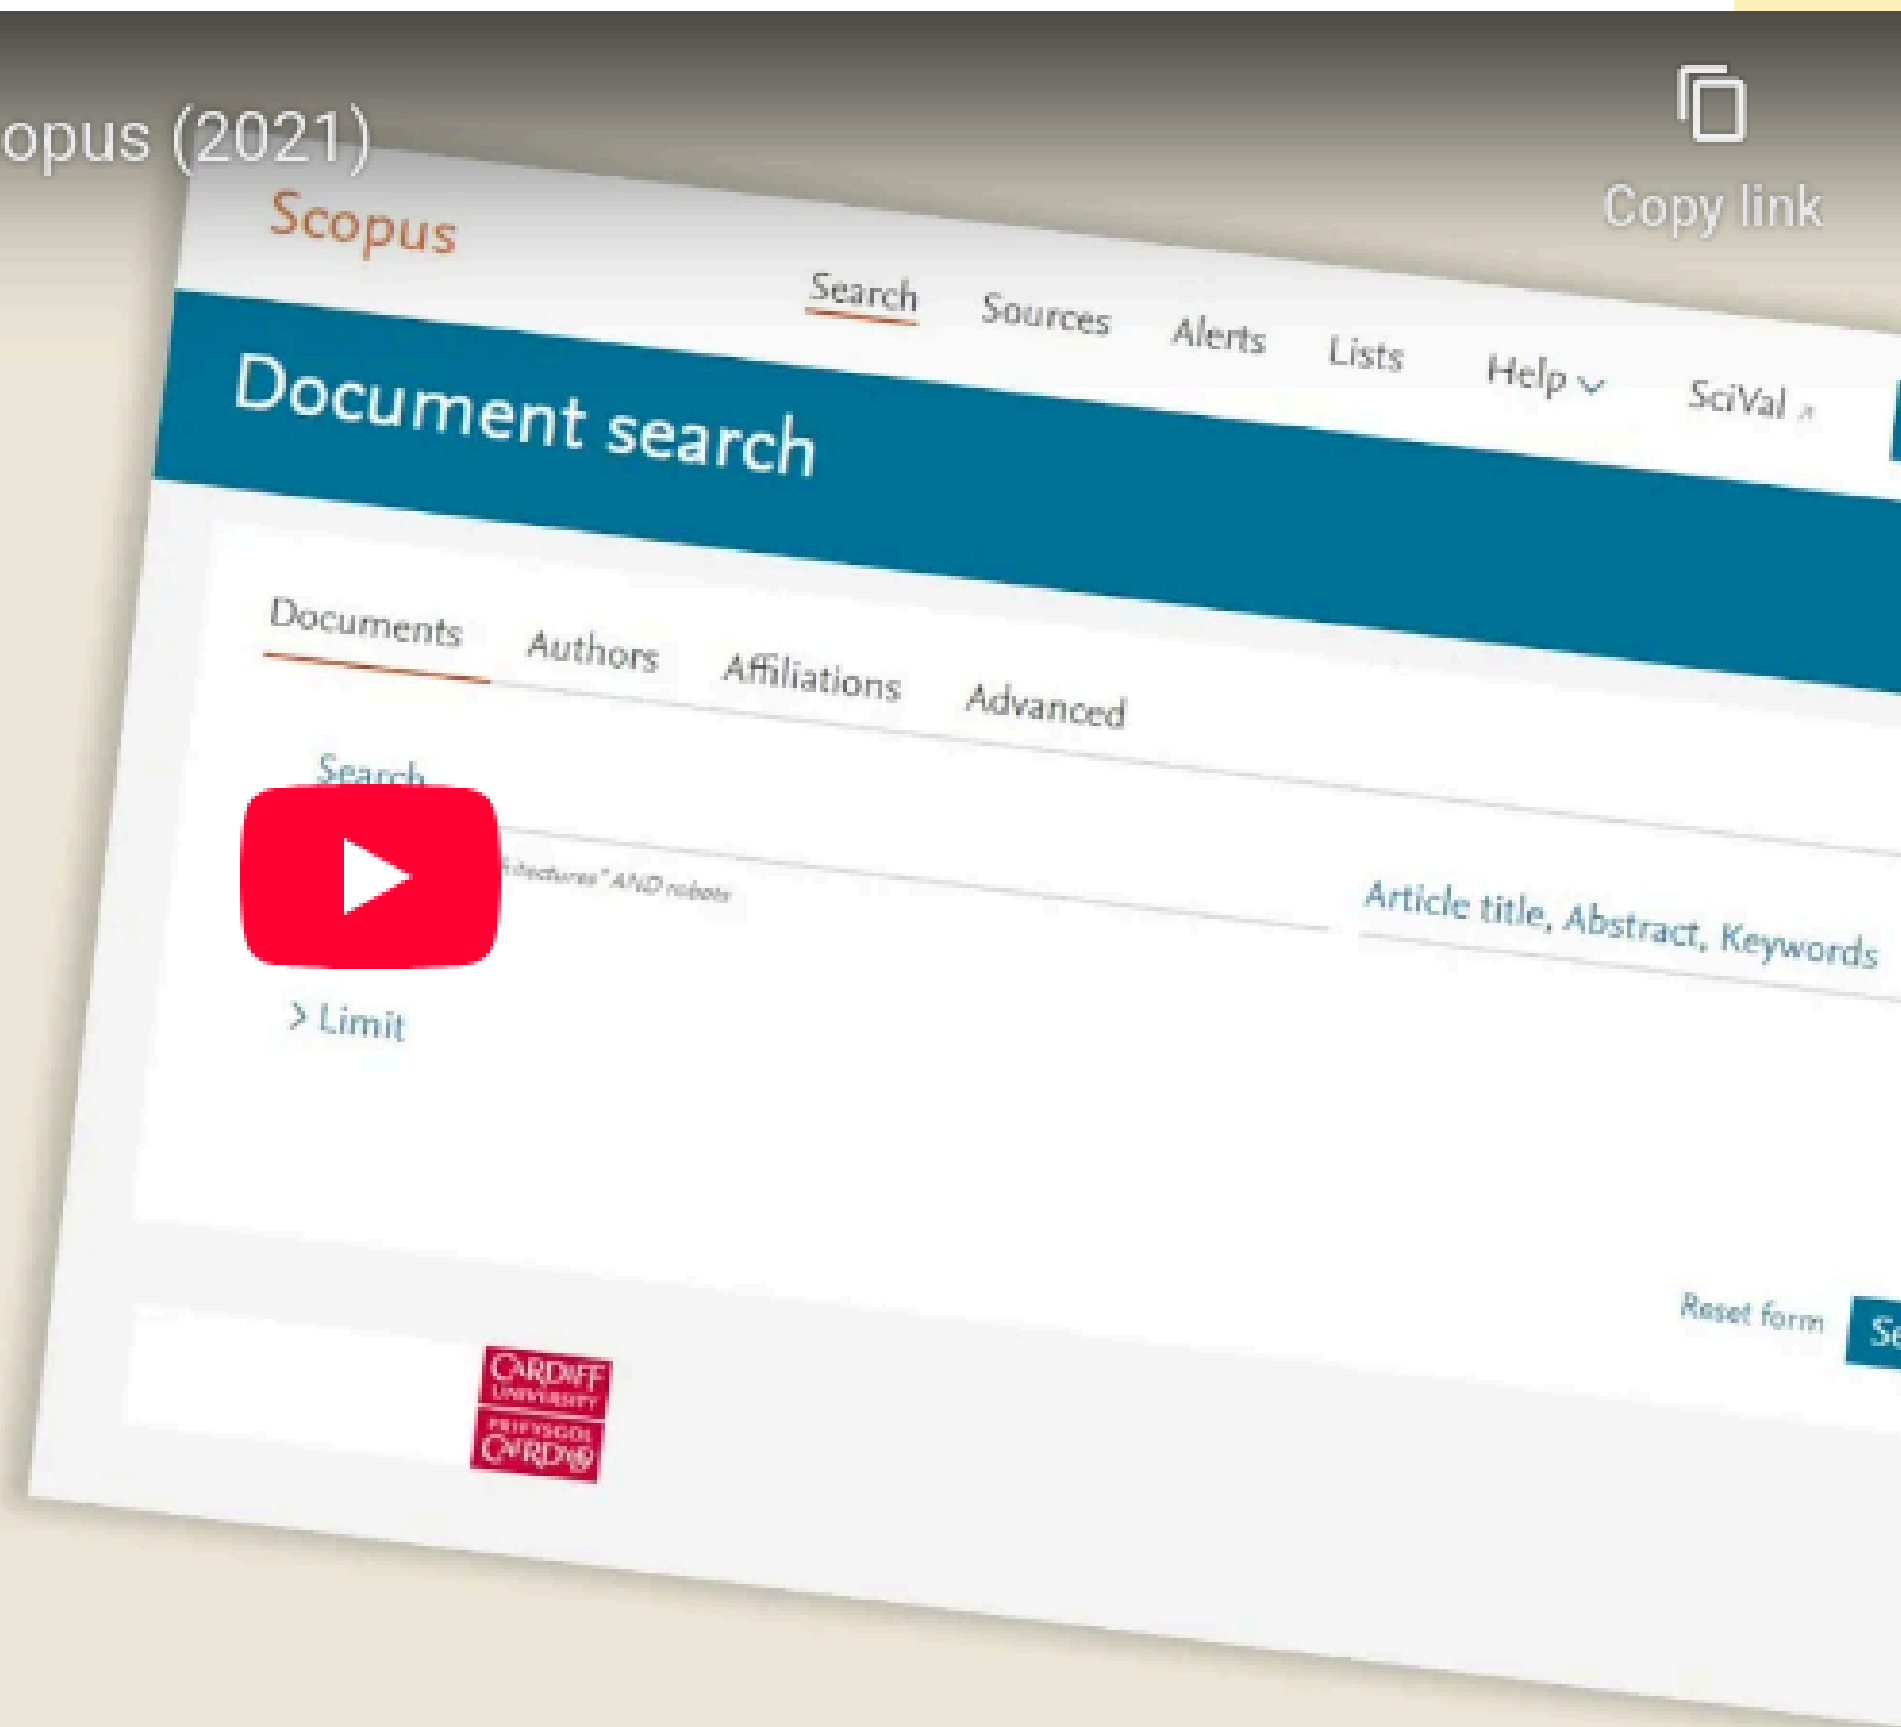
opus (2021)

Copy link

Scopus

Search Sources Alerts Lists Help SciVal

Document search

Documents Authors Affiliations Advanced

Search

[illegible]ectures" AND robots

Article title, Abstract, Keywords

> Limit

Reset form Se

CARDIFF UNIVERSITY PRIFYSGOL CAERDYD